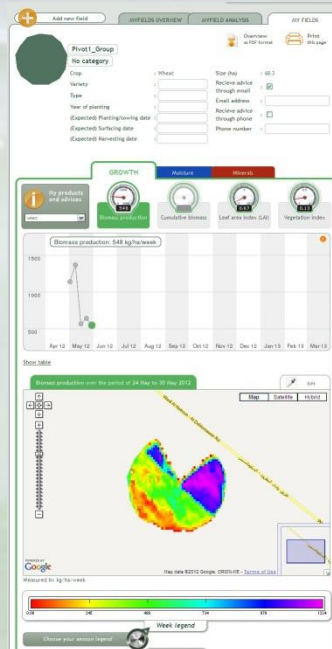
Add new field

MYFIELDS OVERVIEW | MYFIELD ANALYSIS | MY FIELDS

Pivot1_Group
No category

Overview as PDF format
Print this page

Crop : Wheat
Variety :
Type :
Year of planting :
(Expected) Planting/sowing date :
(Expected) Surfacing date :
(Expected) Harvesting date :

Size (ha) : 60.3
Recieve advice through email :
Email address :
Recieve advice through phone :
Phone number :

GROWTH | Moisture | Minerals

My products and advises

Biomass production | Cumulative biomass | Leaf area index (LAI) | Vegetation index

Biomass production: 548 kg/ha/week

1500
1000
500

Apr 12 May 12 Jun 12 Jul 12 Aug 12 Sep 12 Oct 12 Nov 12 Dec 12 Jan 13 Feb 13 Mar 13

Show table

Biomass production over the period of 24 May to 30 May 2012

Map | Satellite | Hybrid

Google
Map data ©2012 Google, ORION-ME - Terms of Use

Measured in: kg/ha/week

Week legend

Choose your season legend